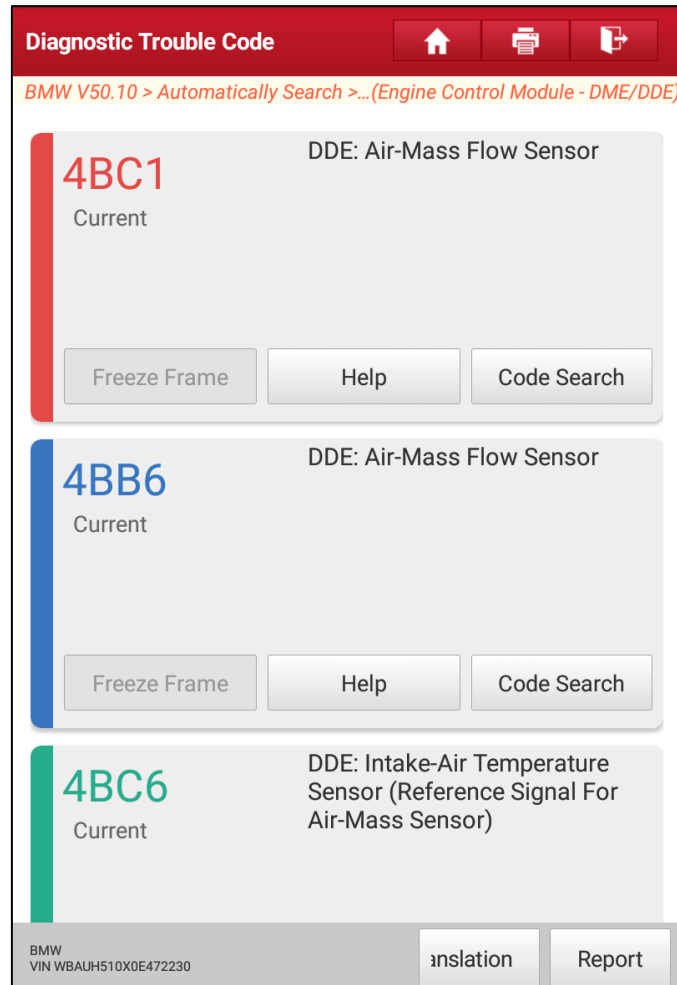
Diagnostic Trouble Code

BMW V50.10 > Automatically Search >...(Engine Control Module - DME/DDE)

4BC1
Current
DDE: Air-Mass Flow Sensor
Freeze Frame
Help
Code Search

4BB6
Current
DDE: Air-Mass Flow Sensor
Freeze Frame
Help
Code Search

4BC6
Current
DDE: Intake-Air Temperature Sensor (Reference Signal For Air-Mass Sensor)

BMW
VIN WBAUH510X0E472230
anslation
Report